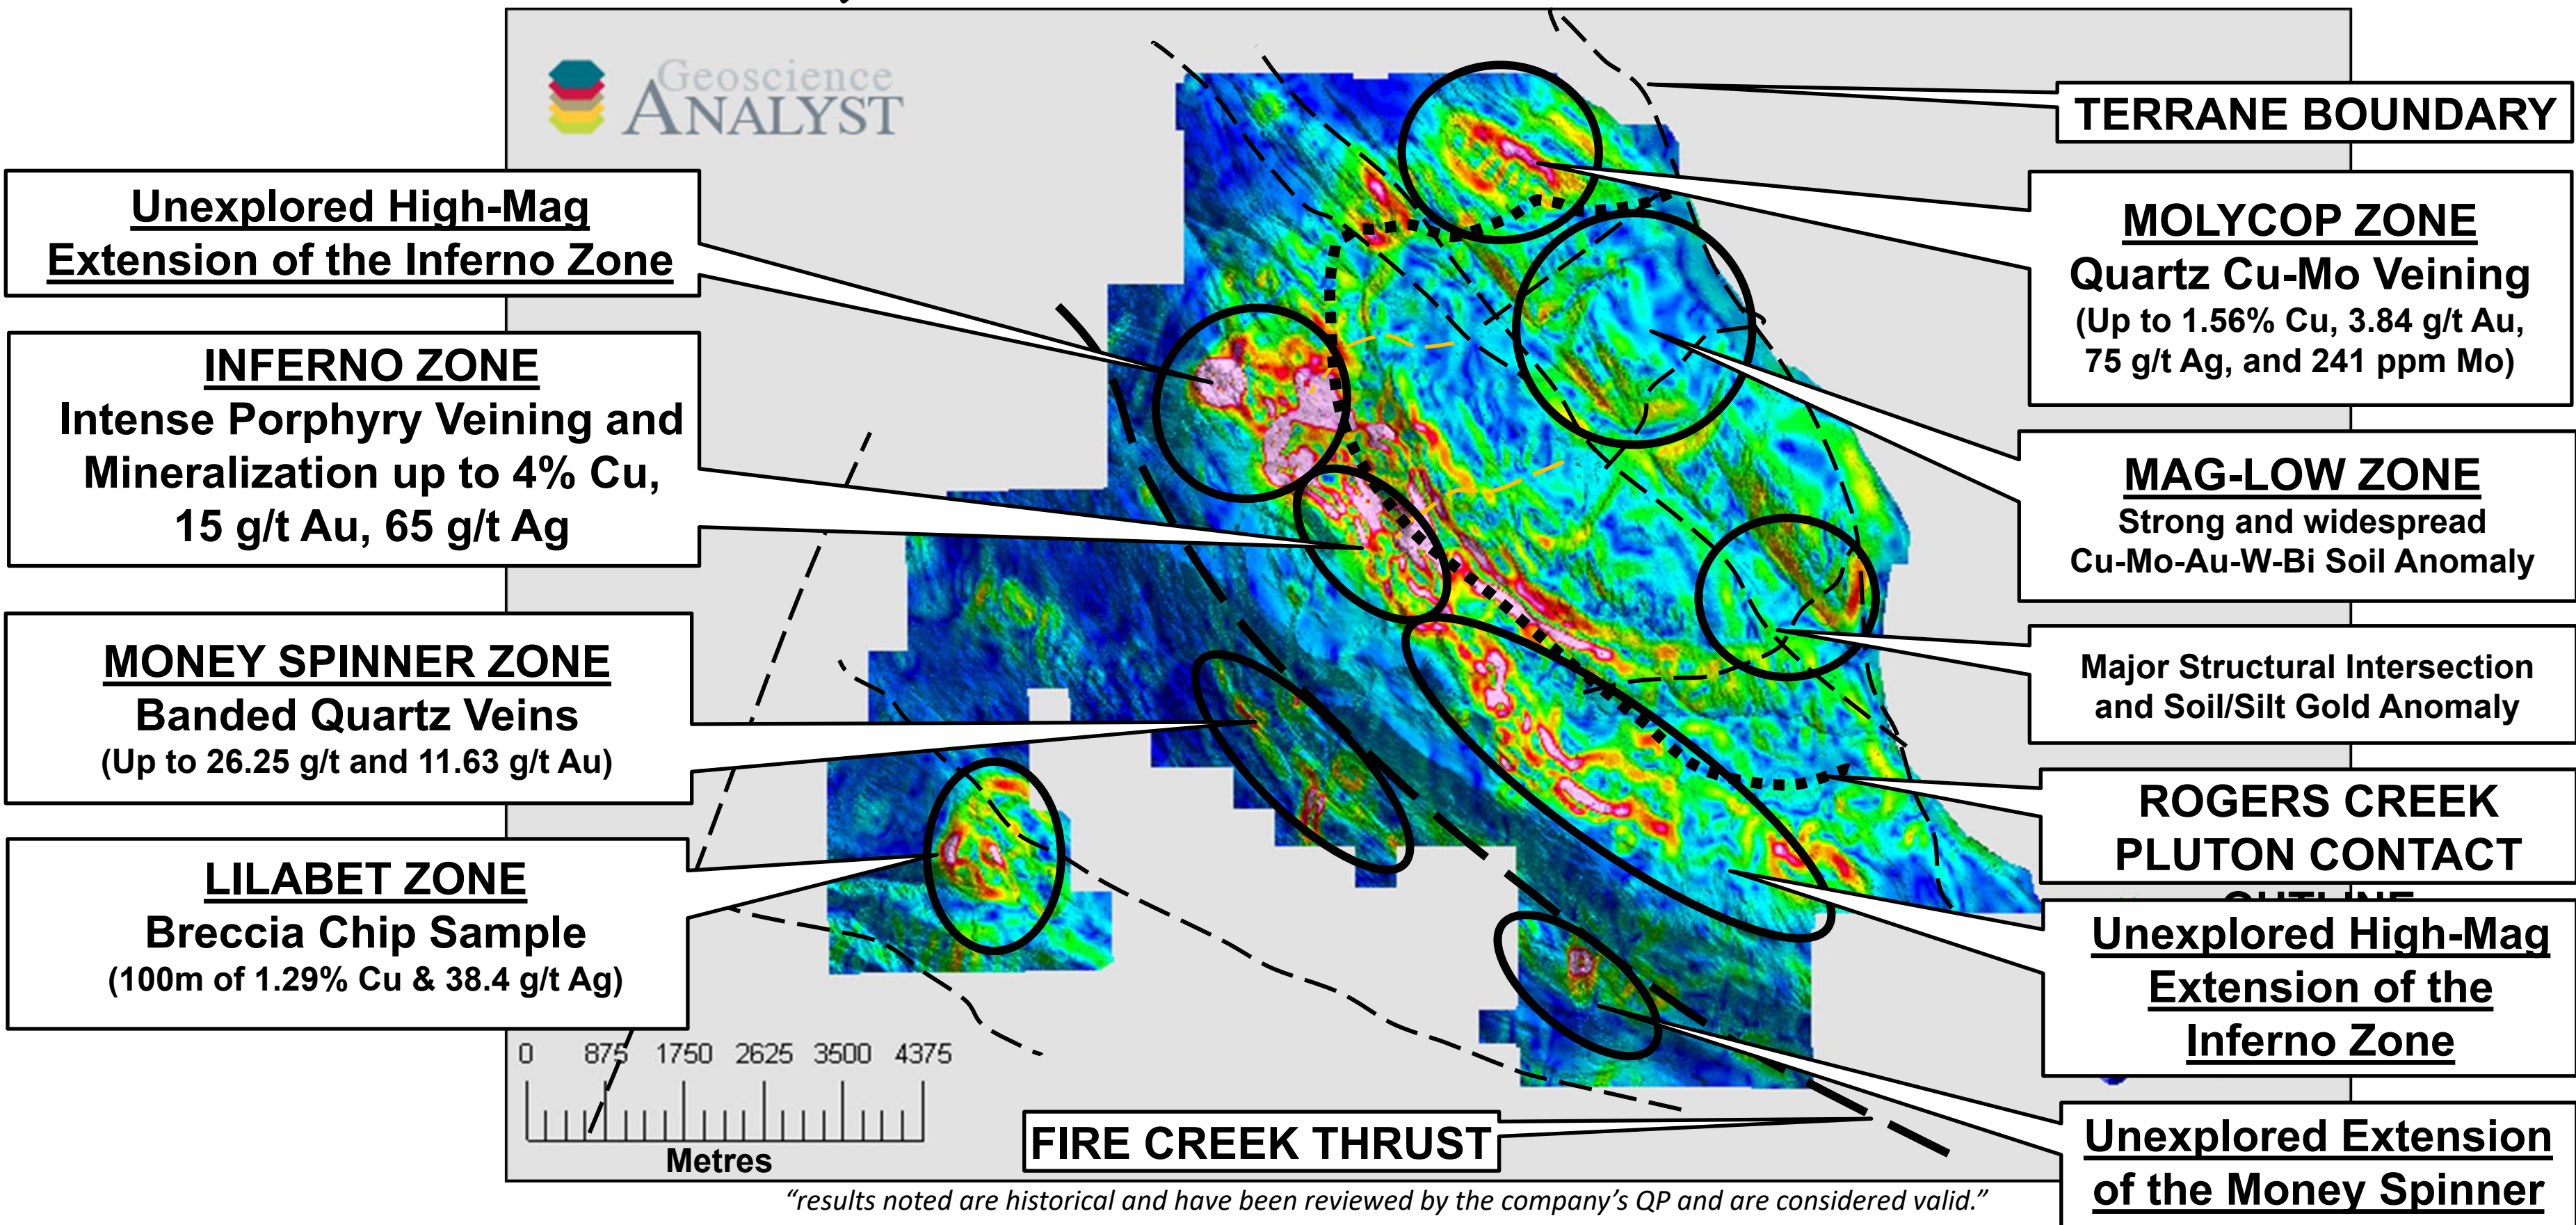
Geoscience
ANALYST

TERRANE BOUNDARY

Unexplored High-Mag Extension of the Inferno Zone

MOLYCOP ZONE
Quartz Cu-Mo Veining
(Up to 1.56% Cu, 3.84 g/t Au, 75 g/t Ag, and 241 ppm Mo)

INFERNO ZONE
Intense Porphyry Veining and Mineralization up to 4% Cu, 15 g/t Au, 65 g/t Ag

MAG-LOW ZONE
Strong and widespread Cu-Mo-Au-W-Bi Soil Anomaly

Major Structural Intersection and Soil/Silt Gold Anomaly

MONEY SPINNER ZONE
Banded Quartz Veins
(Up to 26.25 g/t and 11.63 g/t Au)

ROGERS CREEK PLUTON CONTACT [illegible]

LILABET ZONE
Breccia Chip Sample
(100m of 1.29% Cu & 38.4 g/t Ag)

Unexplored High-Mag Extension of the Inferno Zone

0 875 1750 2625 3500 4375
Metres

FIRE CREEK THRUST

Unexplored Extension of the Money Spinner

"results noted are historical and have been reviewed by the company's QP and are considered valid."